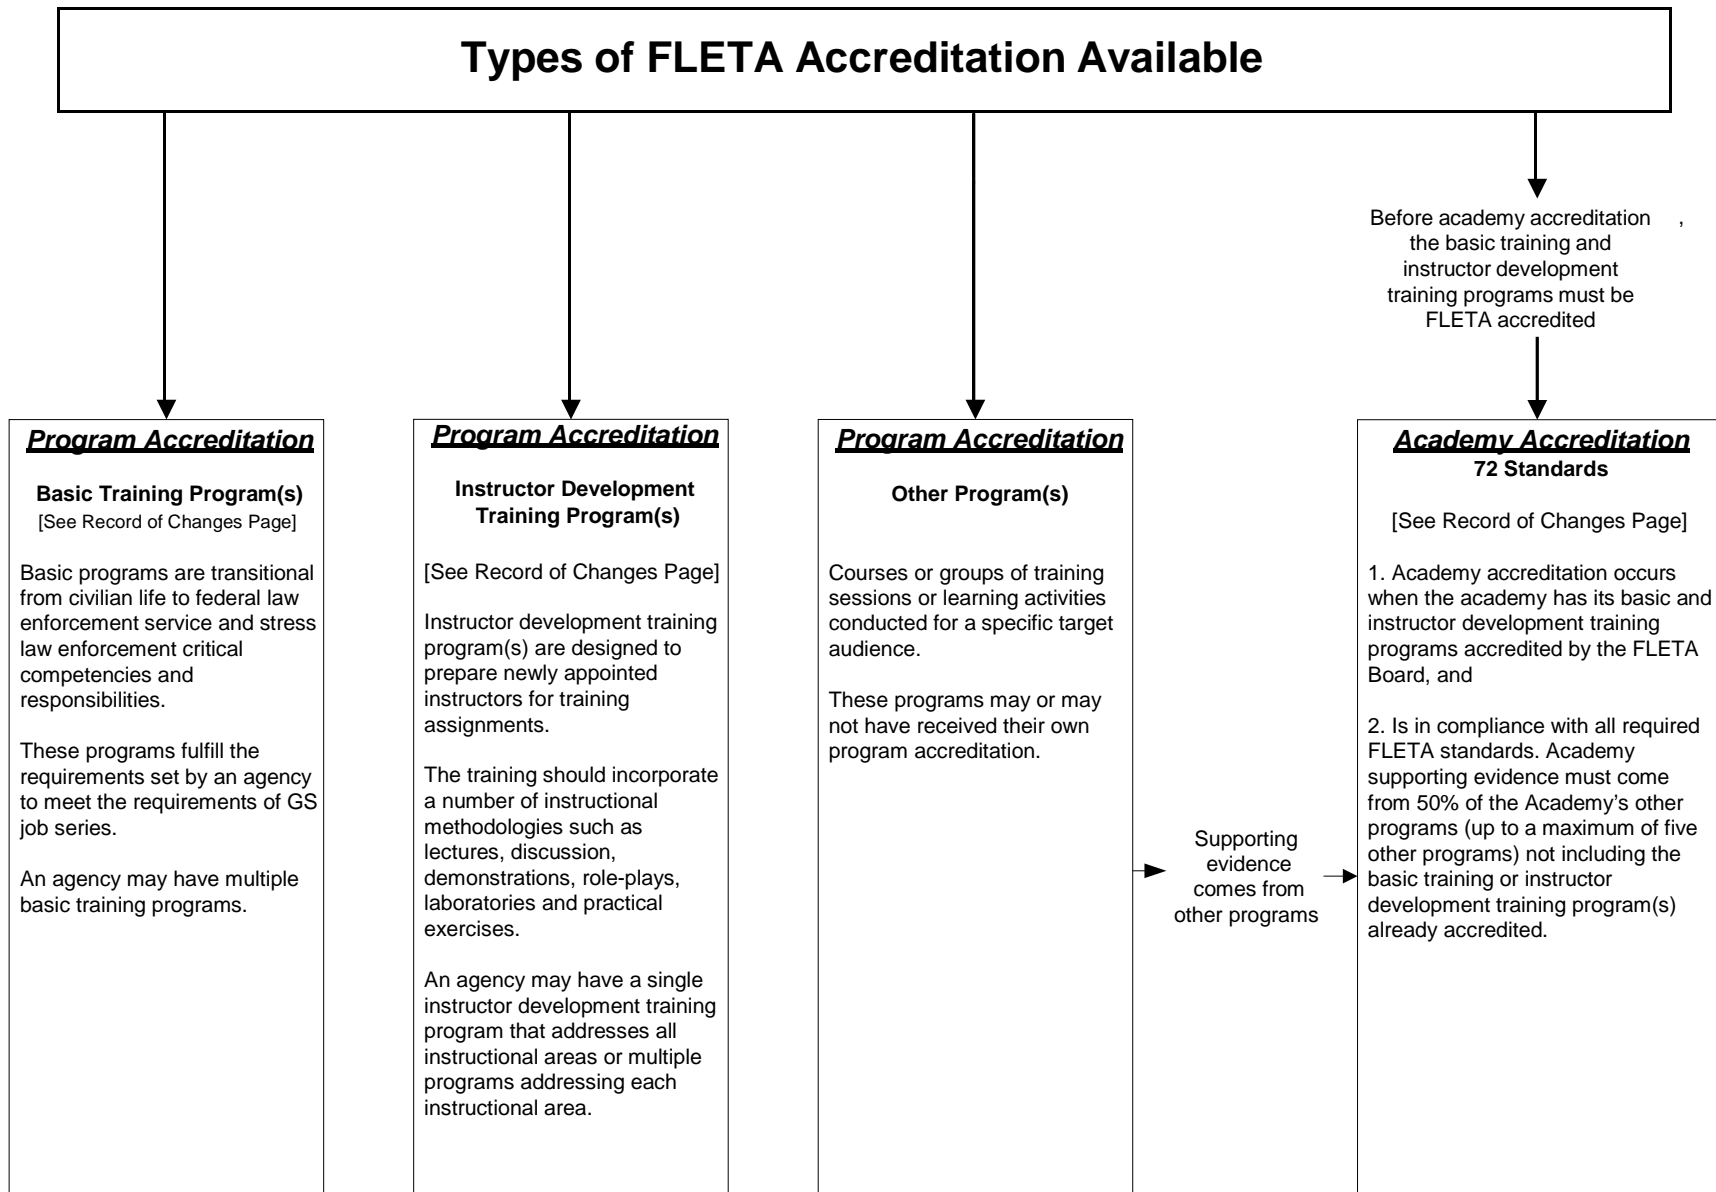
Types of FLETA Accreditation Available

Before academy accreditation , the basic training and instructor development training programs must be FLETA accredited

Program Accreditation

Basic Training Program(s)
[See Record of Changes Page]

Basic programs are transitional from civilian life to federal law enforcement service and stress law enforcement critical competencies and responsibilities.

These programs fulfill the requirements set by an agency to meet the requirements of GS job series.

An agency may have multiple basic training programs.

Program Accreditation

Instructor Development Training Program(s)

[See Record of Changes Page]

Instructor development training program(s) are designed to prepare newly appointed instructors for training assignments.

The training should incorporate a number of instructional methodologies such as lectures, discussion, demonstrations, role-plays, laboratories and practical exercises.

An agency may have a single instructor development training program that addresses all instructional areas or multiple programs addressing each instructional area.

Program Accreditation

Other Program(s)

Courses or groups of training sessions or learning activities conducted for a specific target audience.

These programs may or may not have received their own program accreditation.

Supporting evidence comes from other programs

Academy Accreditation
72 Standards

[See Record of Changes Page]

1. Academy accreditation occurs when the academy has its basic and instructor development training programs accredited by the FLETA Board, and

2. Is in compliance with all required FLETA standards. Academy supporting evidence must come from 50% of the Academy's other programs (up to a maximum of five other programs) not including the basic training or instructor development training program(s) already accredited.